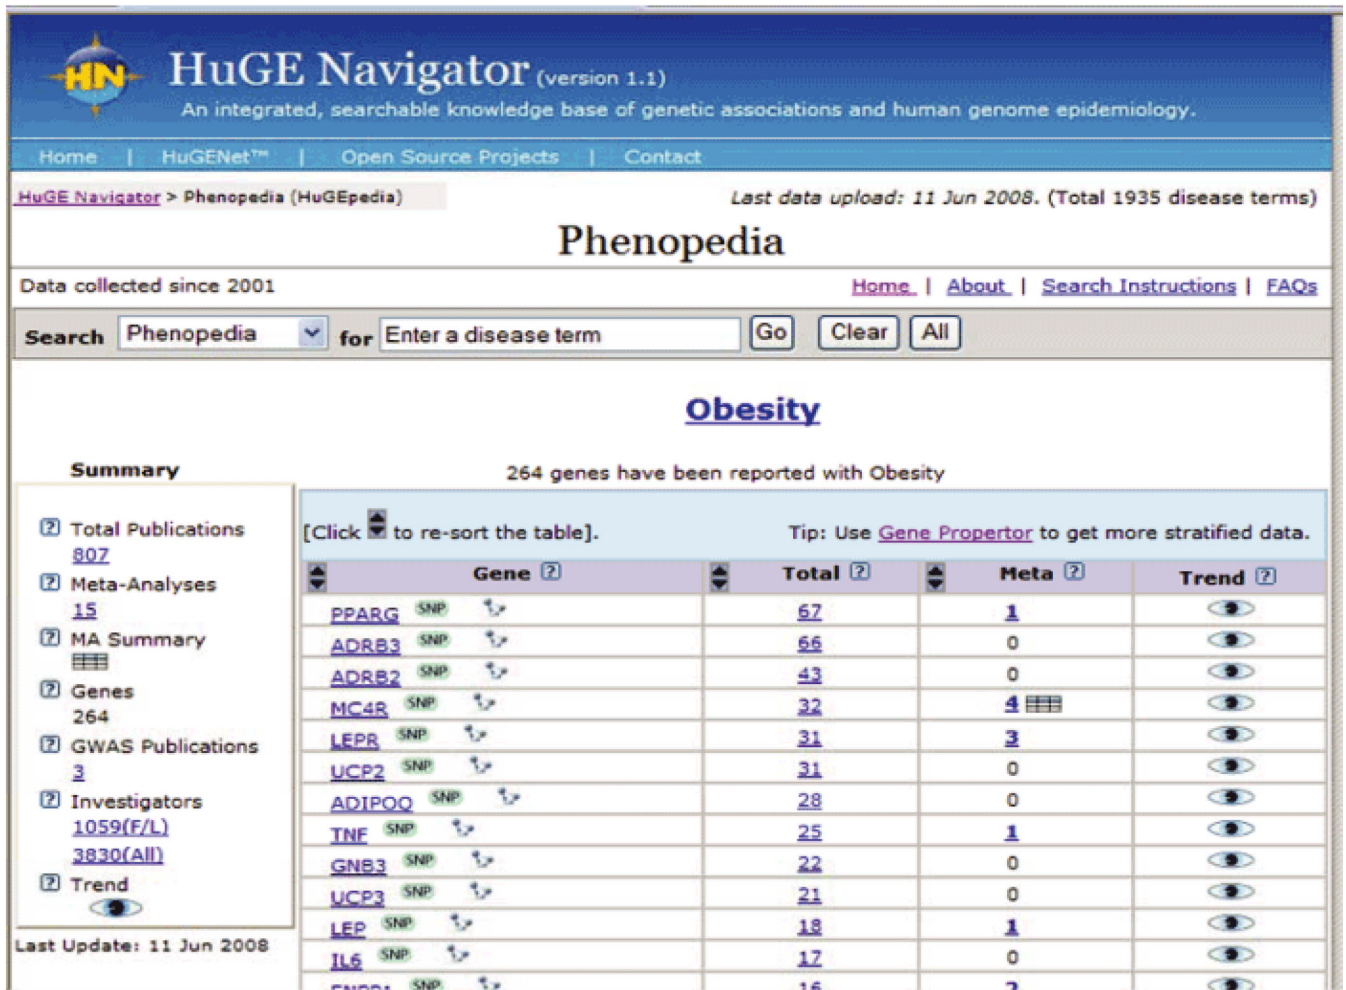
HN HuGE Navigator (version 1.1)
An integrated, searchable knowledge base of genetic associations and human genome epidemiology.

Home | HuGENet™ | Open Source Projects | Contact

HuGE Navigator > Phenopedia (HuGEpedia)

Last data upload: 11 Jun 2008. (Total 1935 disease terms)

Phenopedia

Data collected since 2001

Home | About | Search Instructions | FAQs

Search Phenopedia for Enter a disease term Go Clear All

Obesity

Summary

264 genes have been reported with Obesity

[?] Total Publications
807
[?] Meta-Analyses
15
[?] MA Summary
[?] Genes
264
[?] GWAS Publications
3
[?] Investigators
1059(F/L)
3830(All)
[?] Trend

Last Update: 11 Jun 2008

[Click to re-sort the table].

Tip: Use Gene Propertor to get more stratified data.

| Gene [?] | Total [?] | Meta [?] | Trend [?] |
|---|---|---|---|
| PPARG SNP | 67 | 1 | |
| ADRB3 SNP | 66 | 0 | |
| ADRB2 SNP | 43 | 0 | |
| MC4R SNP | 32 | 4 | |
| LEPR SNP | 31 | 3 | |
| UCP2 SNP | 31 | 0 | |
| ADIPOQ SNP | 28 | 0 | |
| TNF SNP | 25 | 1 | |
| GNB3 SNP | 22 | 0 | |
| UCP3 SNP | 21 | 0 | |
| LEP SNP | 18 | 1 | |
| IL6 SNP | 17 | 0 | |
| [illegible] SNP | 16 | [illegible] | |